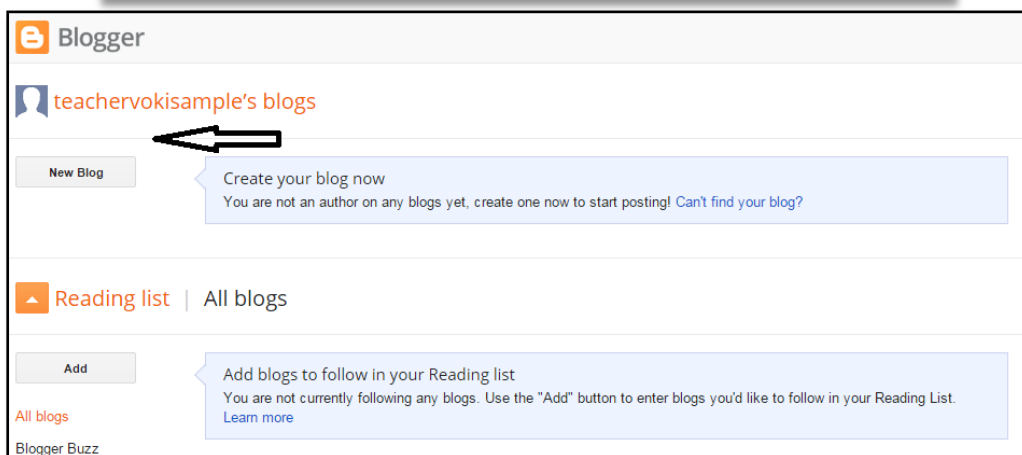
Blogger

teachervokisample's blogs

New Blog

Create your blog now
You are not an author on any blogs yet, create one now to start posting! Can't find your blog?

Reading list | All blogs

Add

All blogs

Blogger Buzz

Add blogs to follow in your Reading list
You are not currently following any blogs. Use the "Add" button to enter blogs you'd like to follow in your Reading List. Learn more